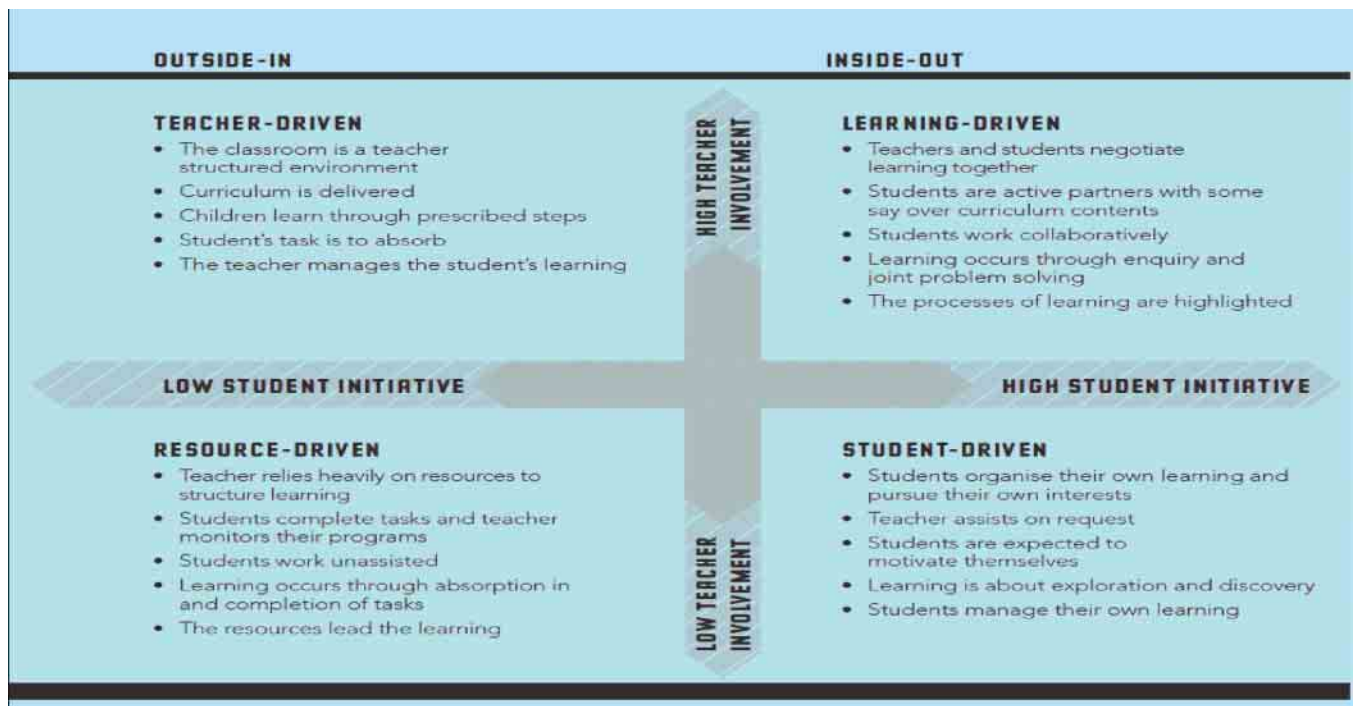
OUTSIDE-IN

INSIDE-OUT

TEACHER-DRIVEN
• The classroom is a teacher structured environment
• Curriculum is delivered
• Children learn through prescribed steps
• Student's task is to absorb
• The teacher manages the student's learning

HIGH TEACHER INVOLVEMENT

LEARNING-DRIVEN
• Teachers and students negotiate learning together
• Students are active partners with some say over curriculum contents
• Students work collaboratively
• Learning occurs through enquiry and joint problem solving
• The processes of learning are highlighted

LOW STUDENT INITIATIVE

HIGH STUDENT INITIATIVE

RESOURCE-DRIVEN
• Teacher relies heavily on resources to structure learning
• Students complete tasks and teacher monitors their programs
• Students work unassisted
• Learning occurs through absorption in and completion of tasks
• The resources lead the learning

LOW TEACHER INVOLVEMENT

STUDENT-DRIVEN
• Students organise their own learning and pursue their own interests
• Teacher assists on request
• Students are expected to motivate themselves
• Learning is about exploration and discovery
• Students manage their own learning